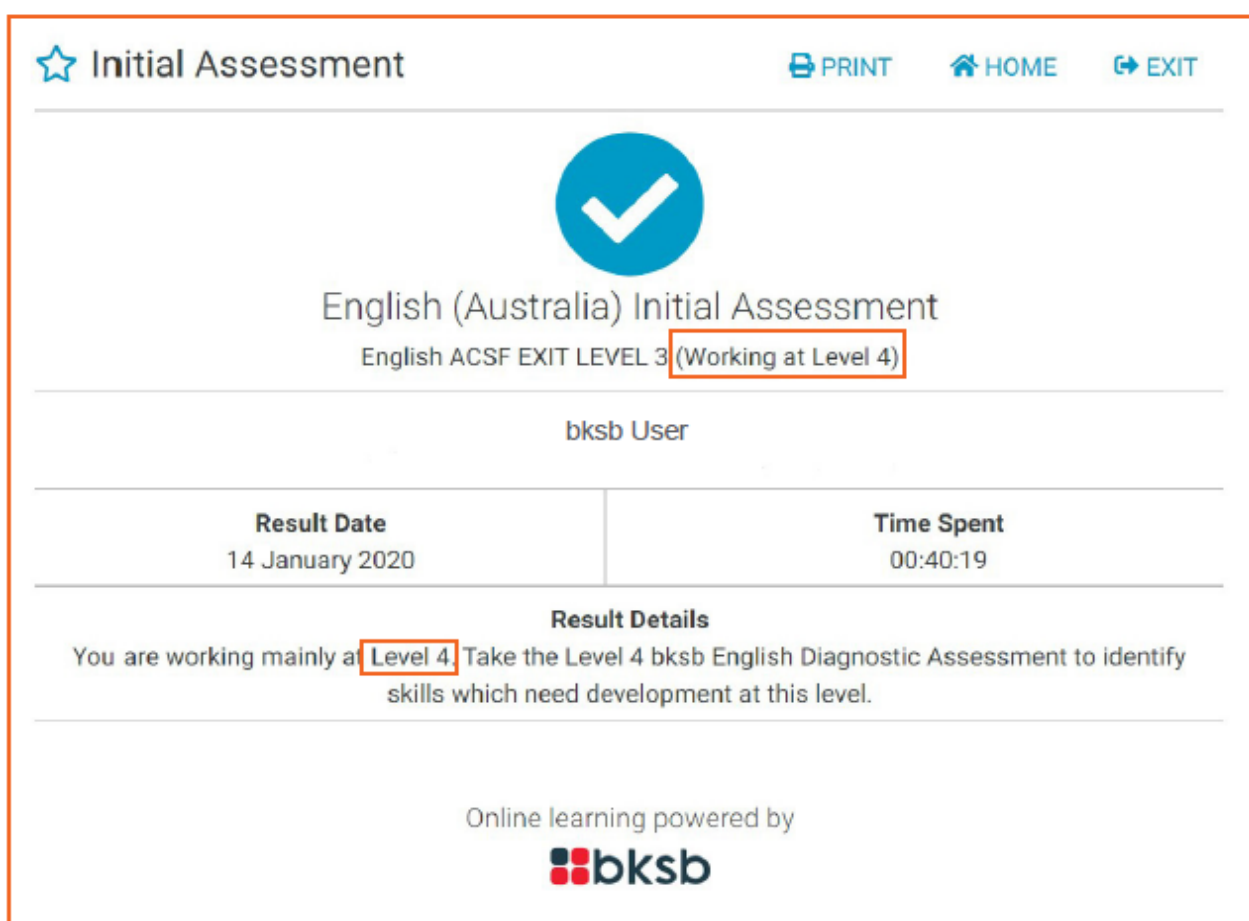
Initial Assessment

PRINT HOME EXIT

English (Australia) Initial Assessment

English ACSF EXIT LEVEL 3 (Working at Level 4)

bksb User

| Result Date | Time Spent |
|---|---|
| 14 January 2020 | 00:40:19 |

Result Details

You are working mainly at Level 4. Take the Level 4 bksb English Diagnostic Assessment to identify skills which need development at this level.

Online learning powered by

bksb